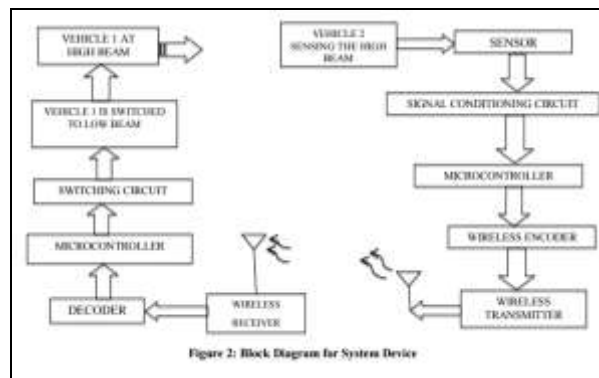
VEHICLE 1 AT HIGH BEAM

VEHICLE 1 IS SWITCHED TO LOW BEAM

SWITCHING CIRCUIT

MICROCONTROLLER

DECODER

WIRELESS RECEIVER

VEHICLE 2 SENSING THE HIGH BEAM

SENSOR

SIGNAL CONDITIONING CIRCUIT

MICROCONTROLLER

WIRELESS ENCODER

WIRELESS TRANSMITTER

Figure 2: Block Diagram for System Device